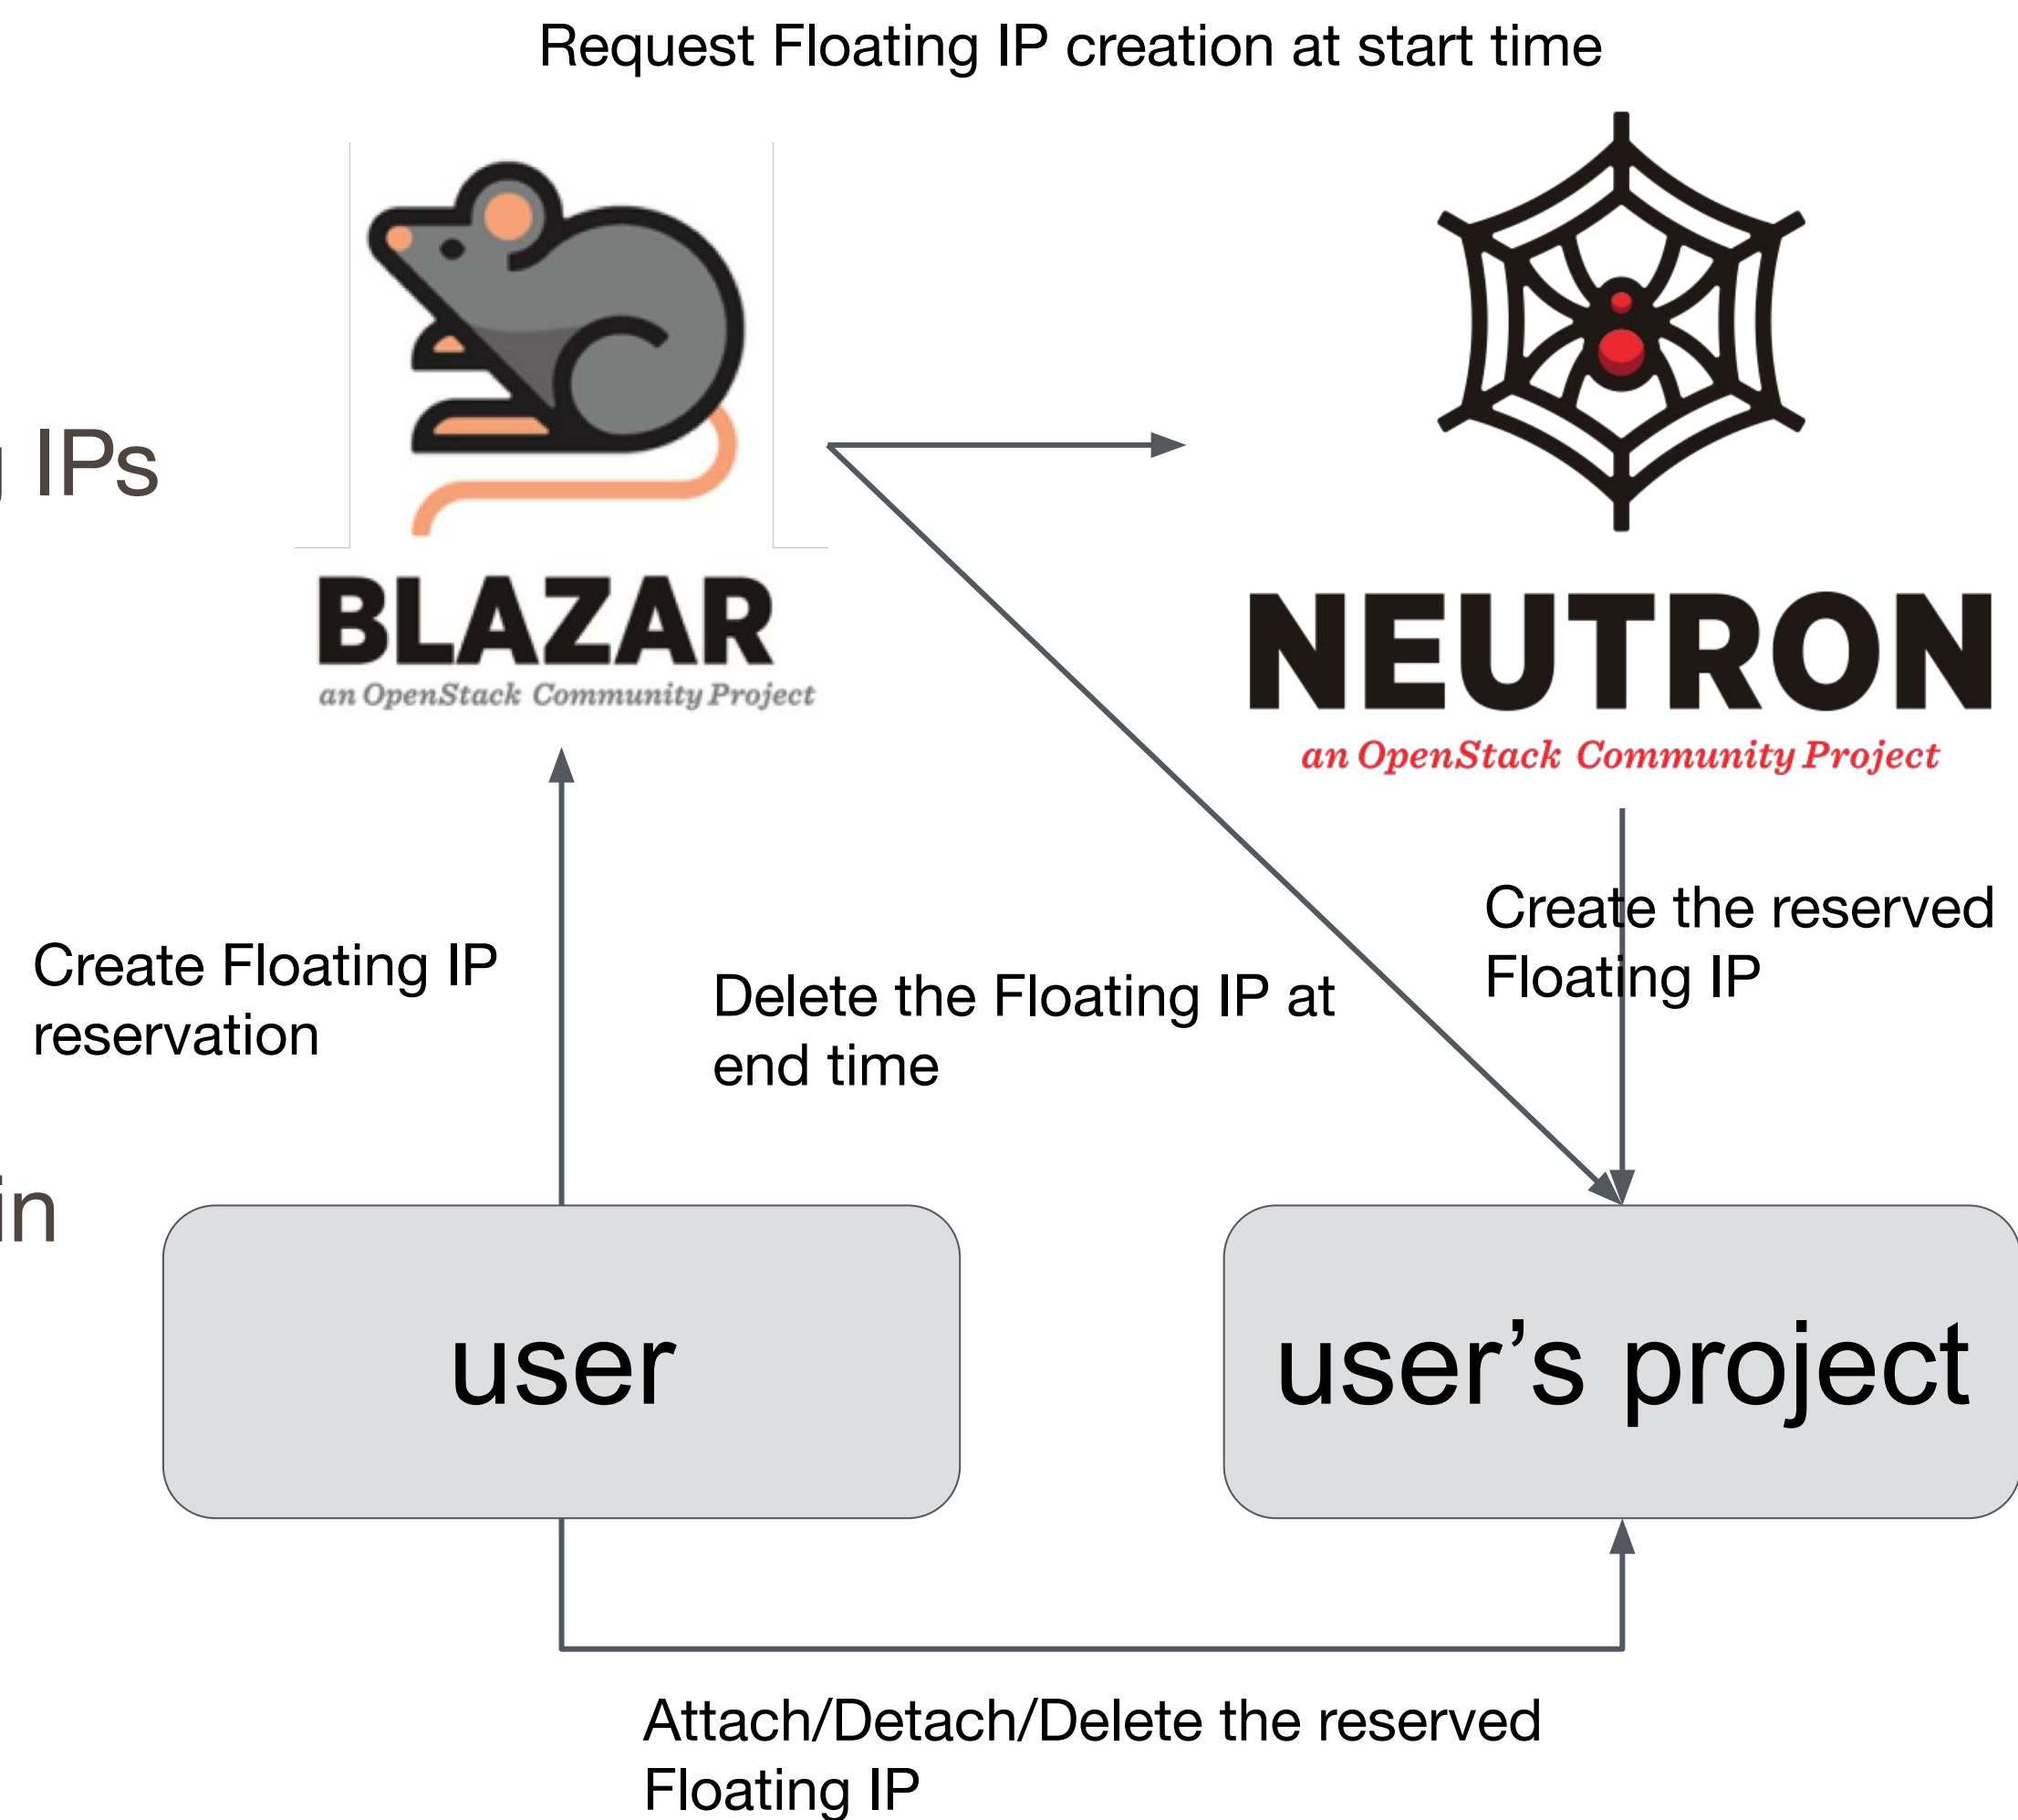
Request Floating IP creation at start time

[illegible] IPs

BLAZAR
an OpenStack Community Project

NEUTRON
an OpenStack Community Project

Create Floating IP reservation

Delete the Floating IP at end time

Create the reserved Floating IP

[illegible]in

user

user’s project

Attach/Detach/Delete the reserved Floating IP